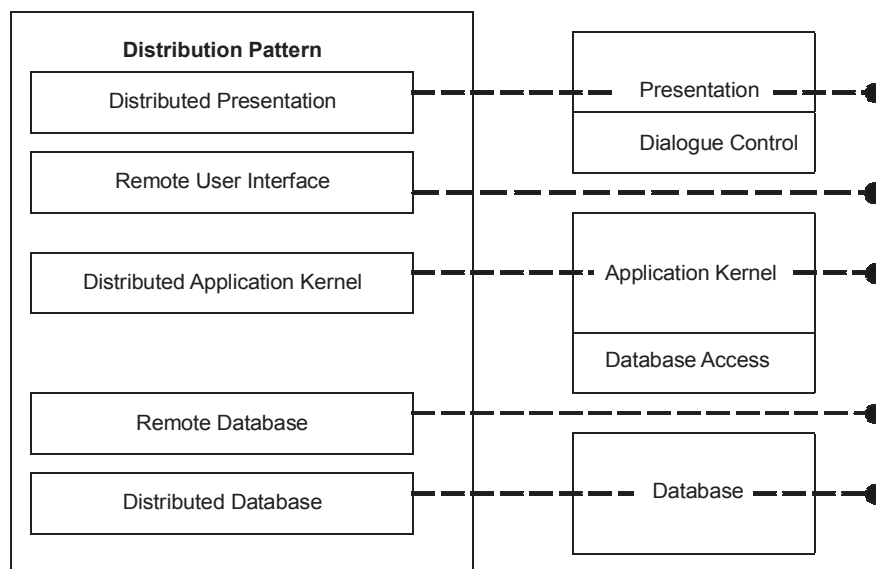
Distribution Pattern

Distributed Presentation

Remote User Interface

Distributed Application Kernel

Remote Database

Distributed Database

Presentation

Dialogue Control

Application Kernel

Database Access

Database